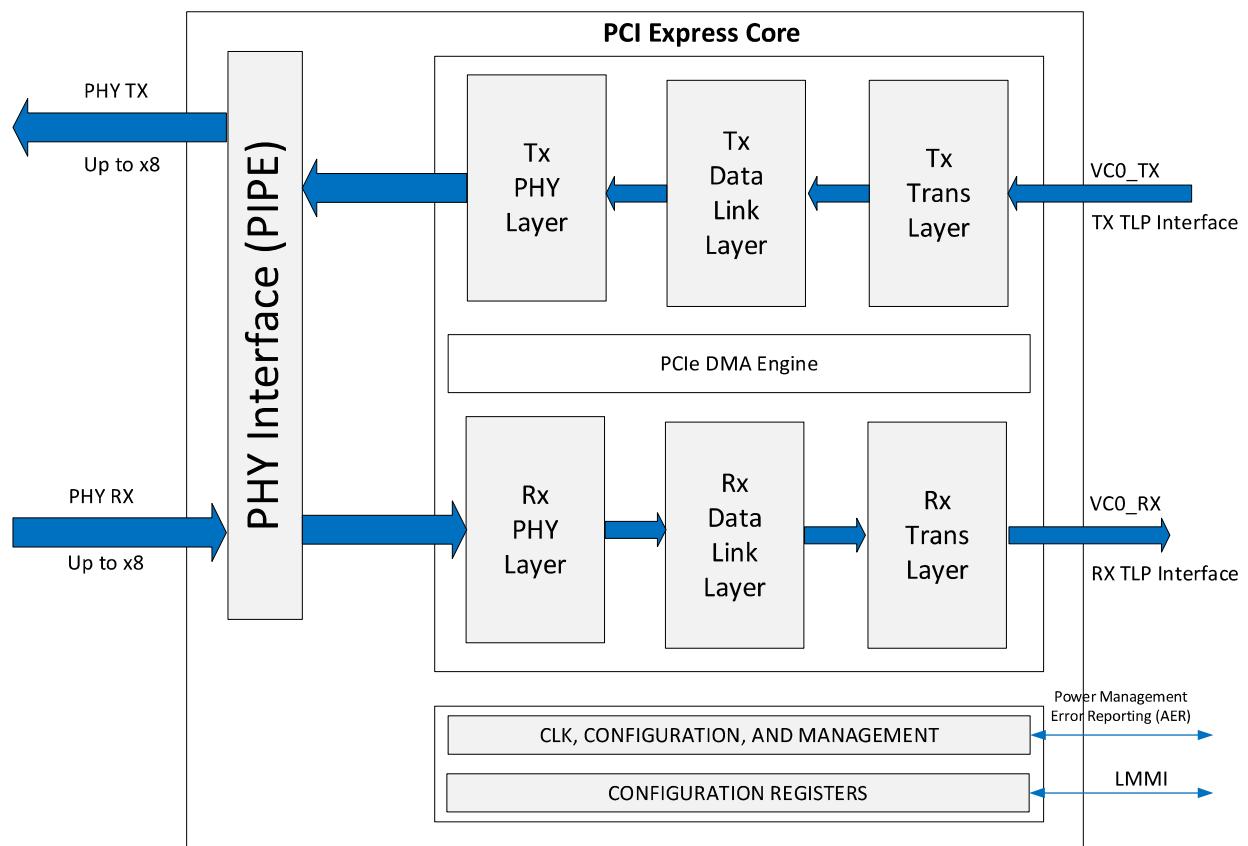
PCI Express Core

PHY TX

Up to x8

PHY Interface (PIPE)

Tx PHY Layer

Tx Data Link Layer

Tx Trans Layer

VC0_TX

TX TLP Interface

PCIe DMA Engine

PHY RX

Up to x8

Rx PHY Layer

Rx Data Link Layer

Rx Trans Layer

VC0_RX

RX TLP Interface

Power Management
Error Reporting (AER)

CLK, CONFIGURATION, AND MANAGEMENT

LMMI

CONFIGURATION REGISTERS